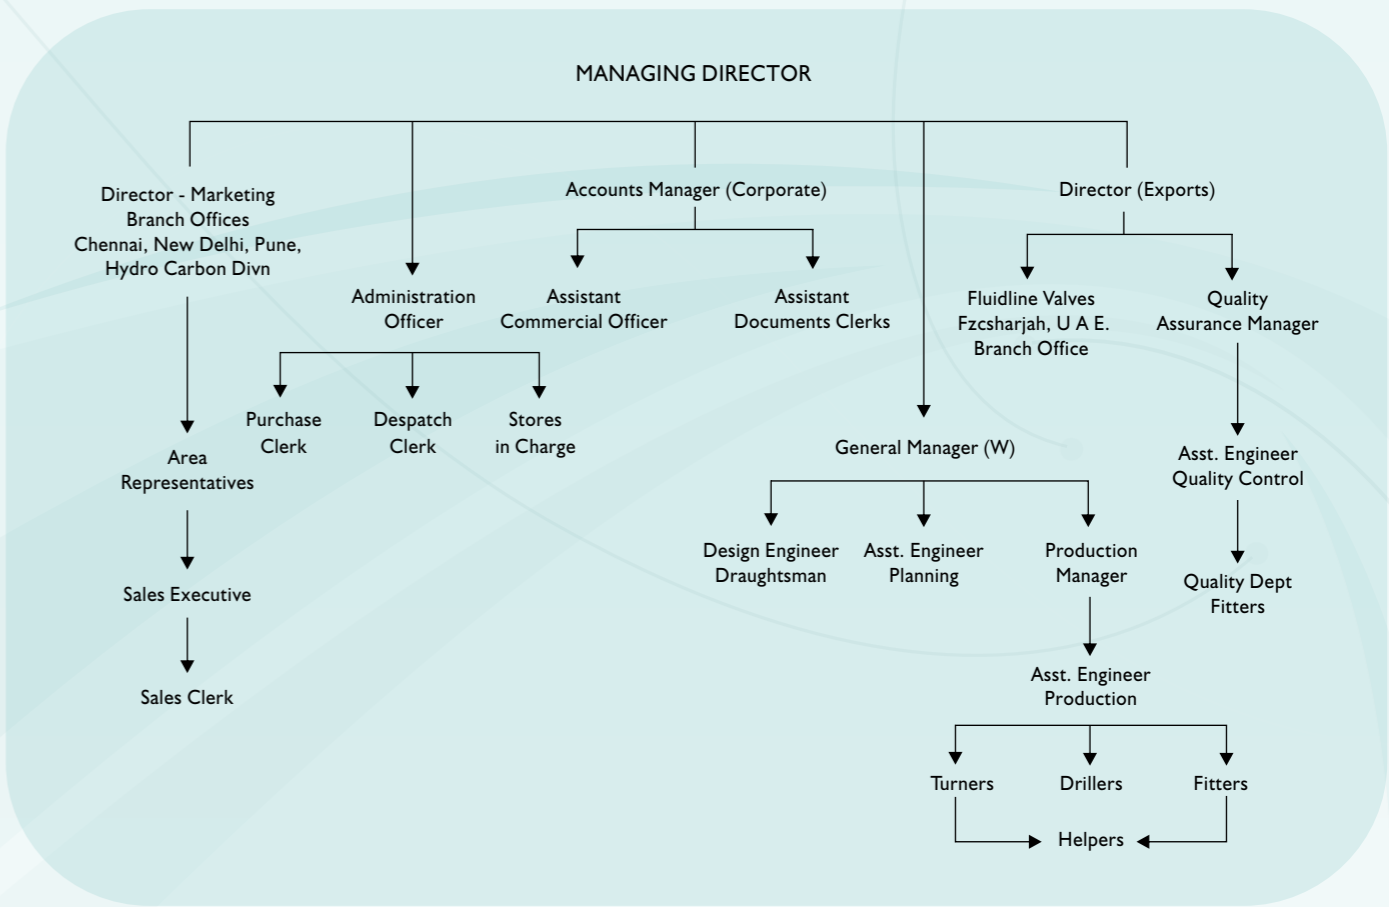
MANAGING DIRECTOR

Director - Marketing
Branch Offices
Chennai, New Delhi, Pune,
Hydro Carbon Divn

Area
Representatives

Sales Executive

Sales Clerk

Administration
Officer

Purchase
Clerk

Despatch
Clerk

Stores
in Charge

Accounts Manager (Corporate)

Assistant
Commercial Officer

Assistant
Documents Clerks

General Manager (W)

Design Engineer
Draughtsman

Asst. Engineer
Planning

Production
Manager

Asst. Engineer
Production

Turners

Drillers

Fitters

Helpers

Director (Exports)

Fluidline Valves
Fzcsharjah, U A E.
Branch Office

Quality
Assurance Manager

Asst. Engineer
Quality Control

Quality Dept
Fitters